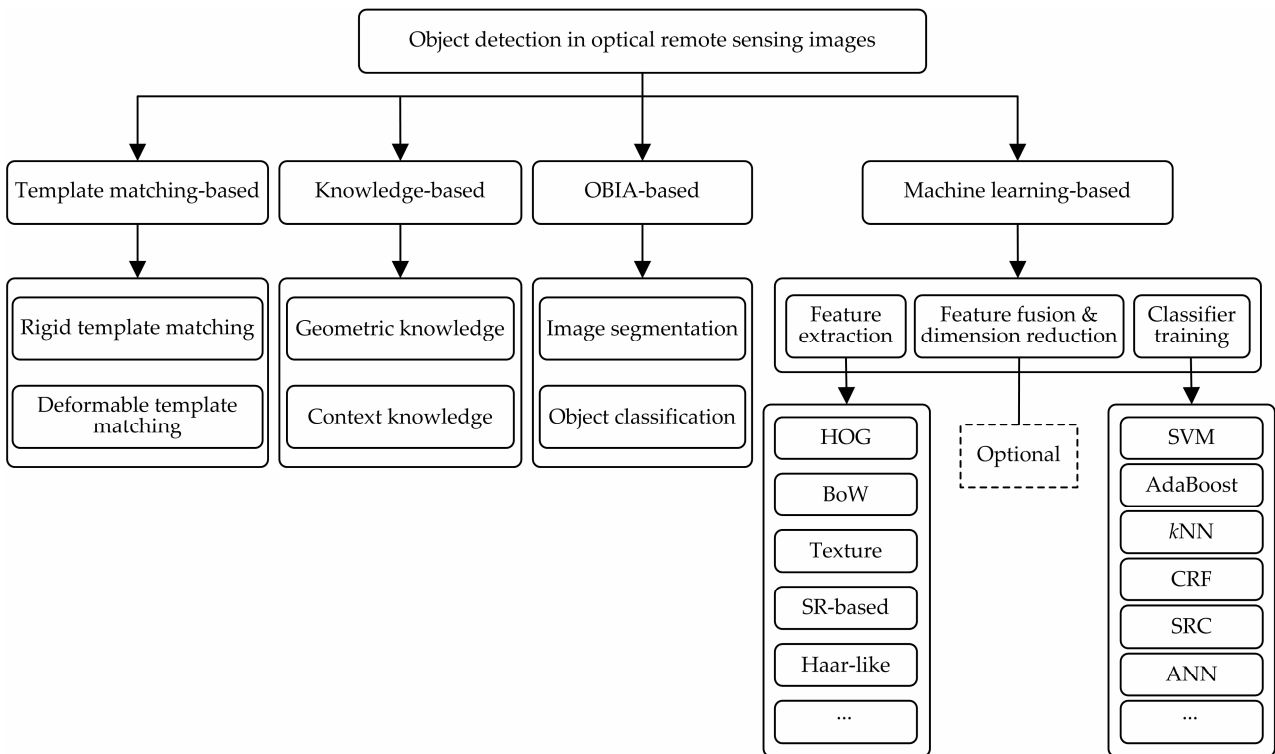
Object detection in optical remote sensing images

Template matching-based

Knowledge-based

OBIA-based

Machine learning-based

Rigid template matching

Deformable template matching

Geometric knowledge

Context knowledge

Image segmentation

Object classification

Feature extraction

Feature fusion & dimension reduction

Classifier training

Optional

HOG

BoW

Texture

SR-based

Haar-like

...

SVM

AdaBoost

$k$NN

CRF

SRC

ANN

...